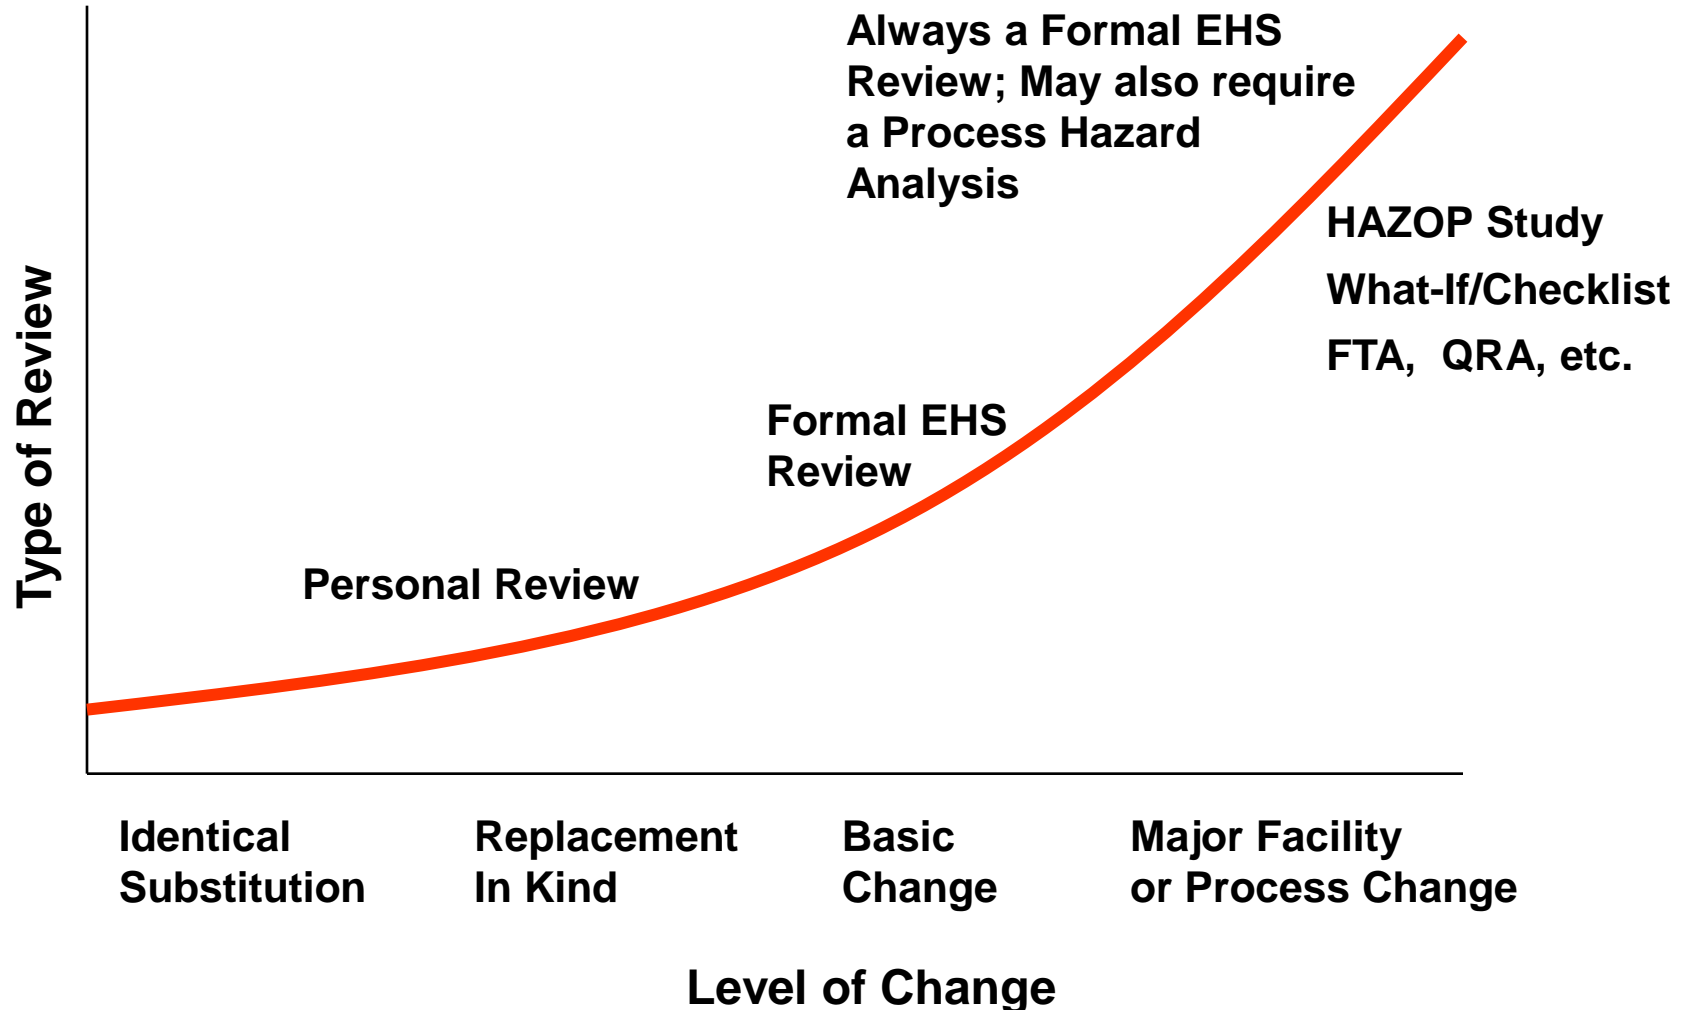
Always a Formal EHS Review; May also require a Process Hazard Analysis

HAZOP Study

What-If/Checklist

FTA, QRA, etc.

Formal EHS Review

Personal Review

Type of Review

Identical Substitution

Replacement In Kind

Basic Change

Major Facility or Process Change

Level of Change